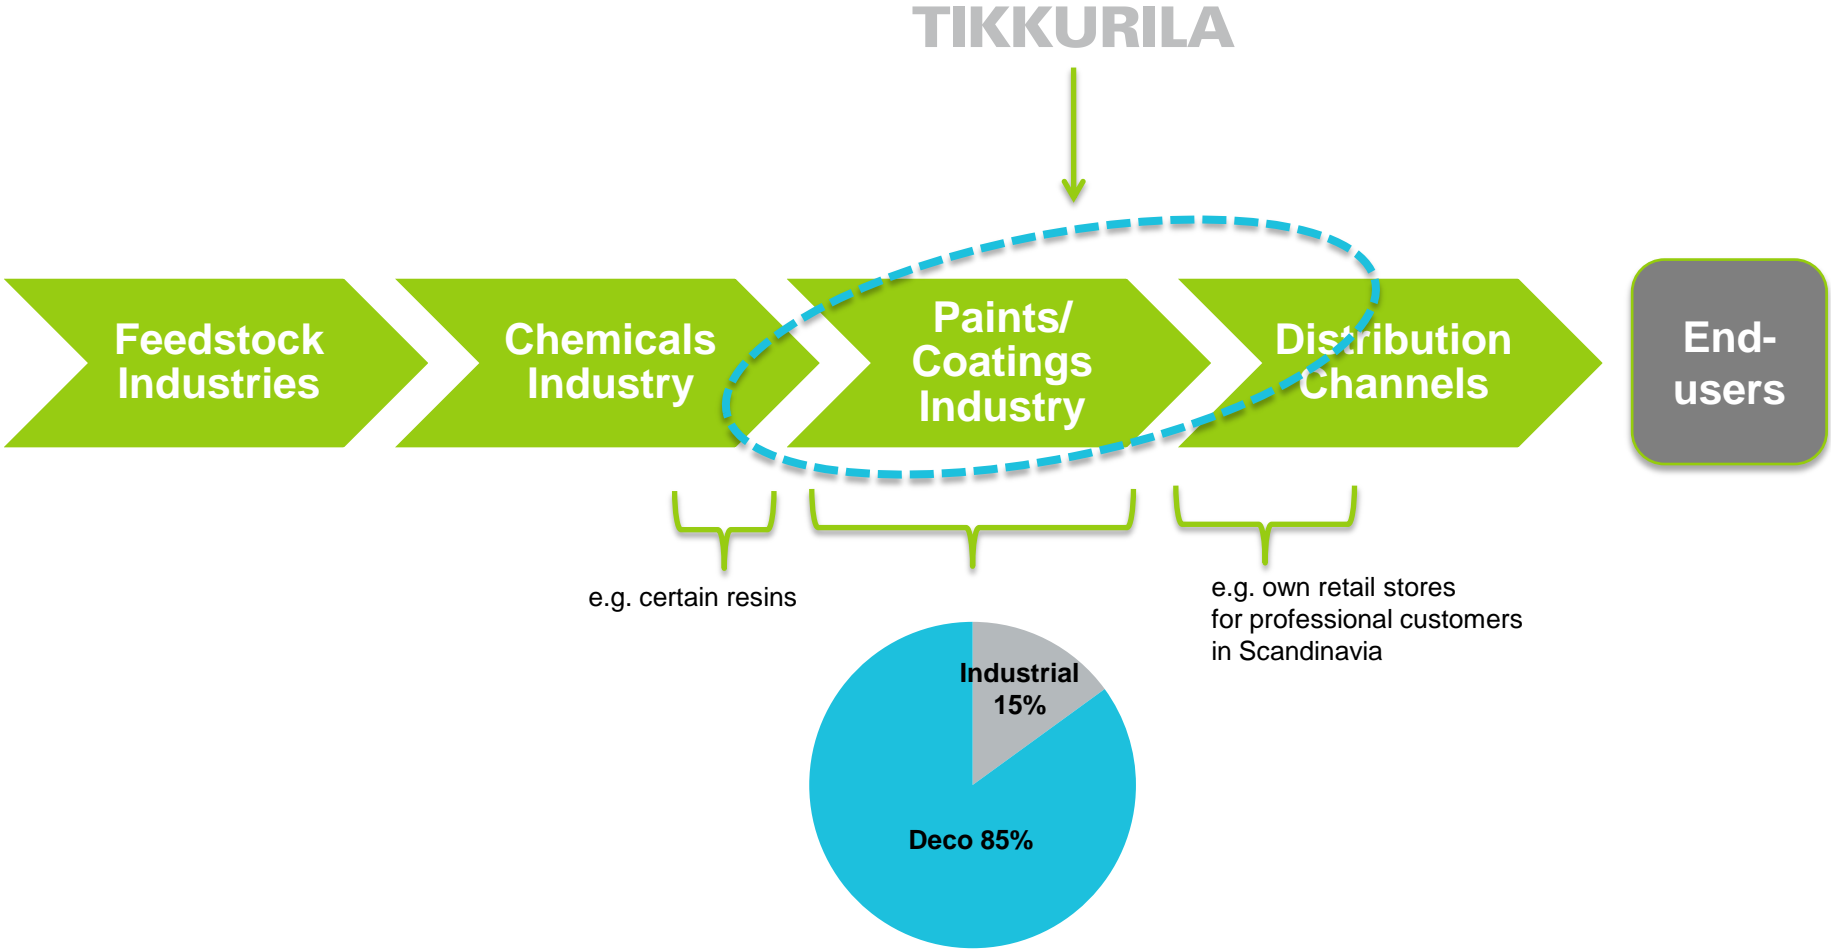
TIKKURILA

Feedstock Industries

Chemicals Industry

Paints/ Coatings Industry

Distribution Channels

End-users

e.g. certain resins

e.g. own retail stores for professional customers in Scandinavia

Industrial 15%

Deco 85%